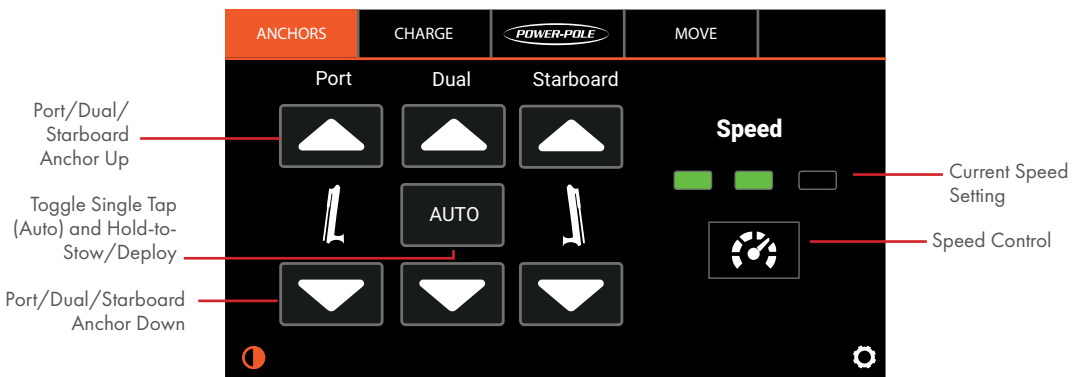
ANCHORS CHARGE POWER-POLE MOVE

Port Dual Starboard

Port/Dual/Starboard Anchor Up

Speed

Current Speed Setting

Toggle Single Tap (Auto) and Hold-to-Stow/Deploy

AUTO

Speed Control

Port/Dual/Starboard Anchor Down